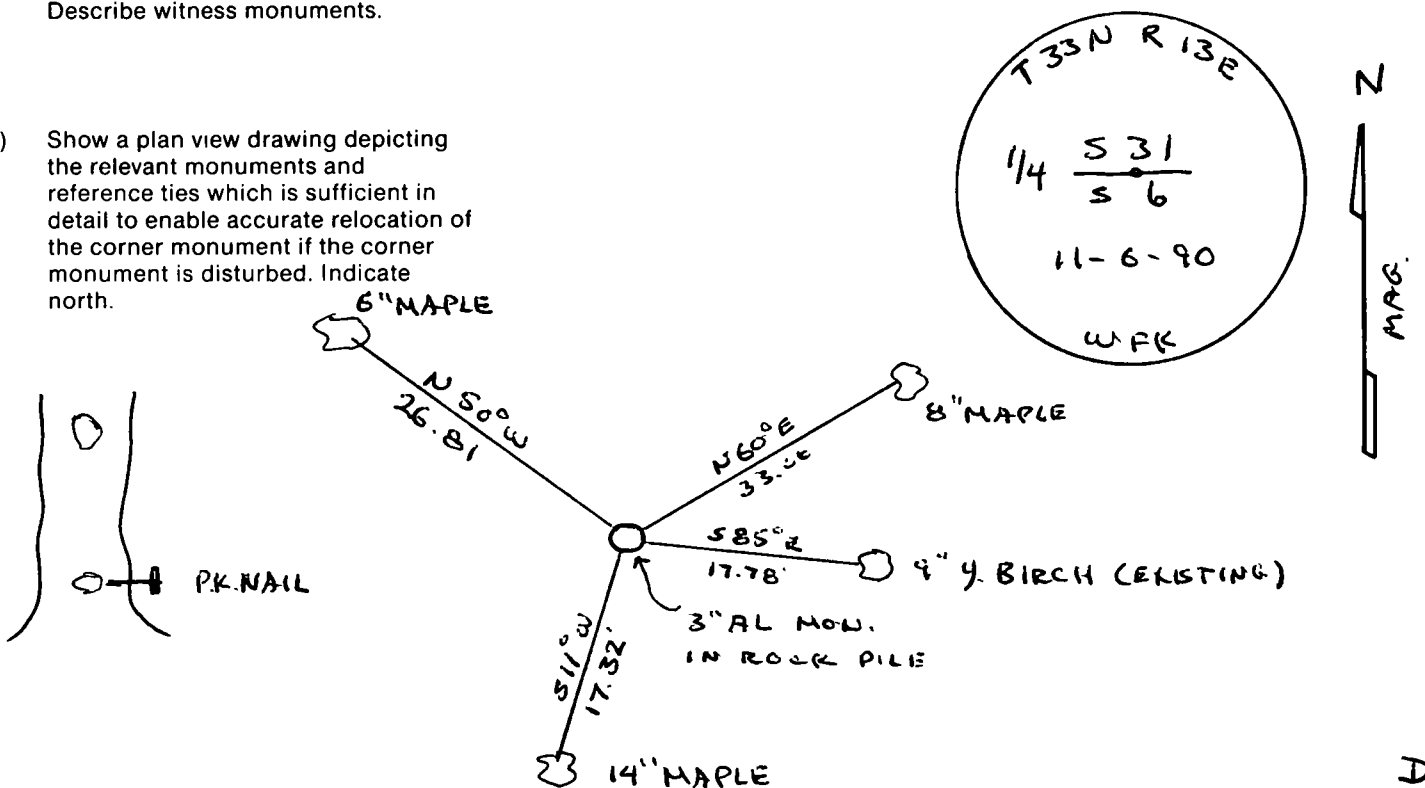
Describe witness monuments.

) Show a plan view drawing depicting the relevant monuments and reference ties which is sufficient in detail to enable accurate relocation of the corner monument if the corner monument is disturbed. Indicate north.

T33N R13E
1/4 S31 / S6
11-6-90
WFK

N
MAG.

6"MAPLE
N 50°W
26.81

N60°E
33.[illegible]
8"MAPLE

S85°E
17.78'
4" Y. BIRCH (EXISTING)

P.K. NAIL

S11°W
17.32'
14"MAPLE

3" AL MON.
IN ROCK PILE

I